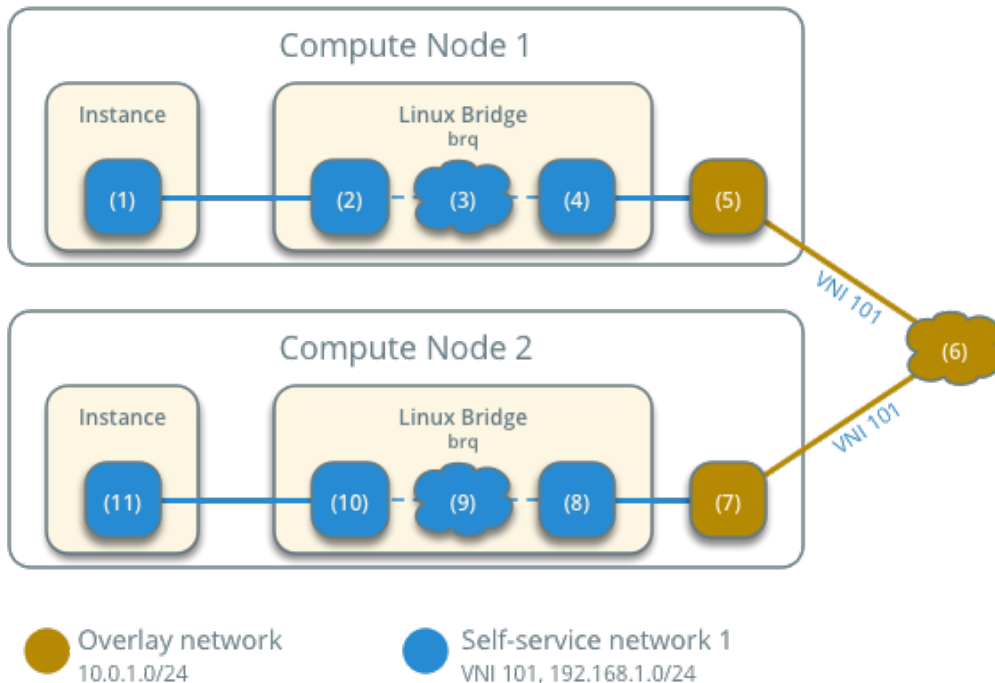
Compute Node 1

Instance

(1)

Linux Bridge
brq

(2)

(3)

(4)

(5)

VNI 101

(6)

Compute Node 2

Instance

(11)

Linux Bridge
brq

(10)

(9)

(8)

(7)

VNI 101

Overlay network
10.0.1.0/24

Self-service network 1
VNI 101, 192.168.1.0/24